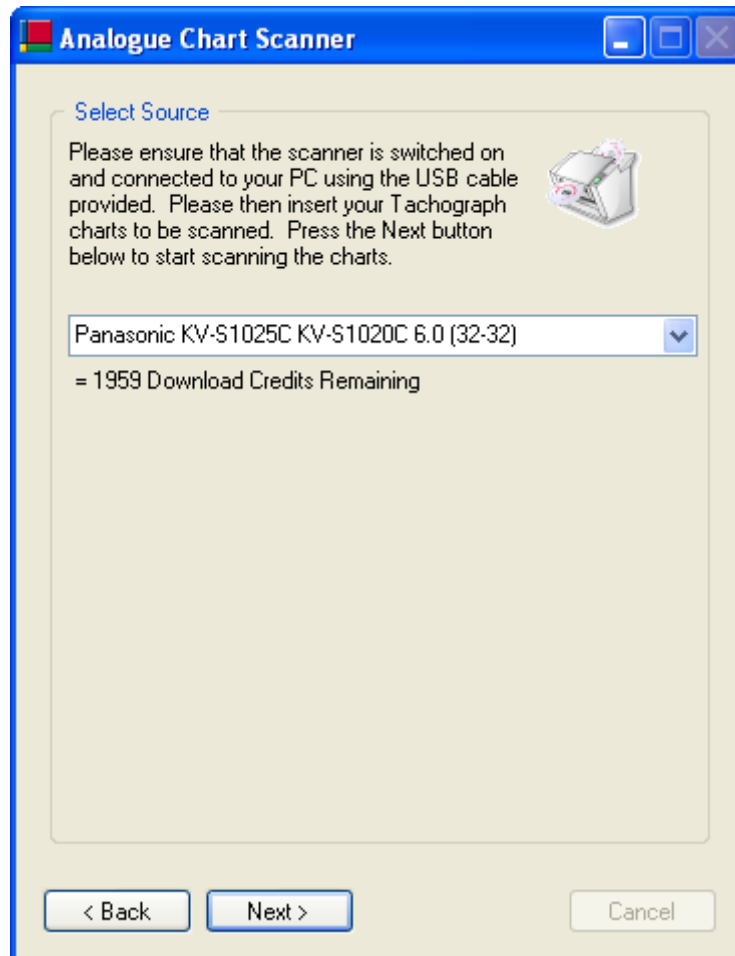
Analogue Chart Scanner

Select Source

Please ensure that the scanner is switched on and connected to your PC using the USB cable provided. Please then insert your Tachograph charts to be scanned. Press the Next button below to start scanning the charts.

Panasonic KV-S1025C KV-S1020C 6.0 (32-32)

= 1959 Download Credits Remaining

< Back

Next >

Cancel